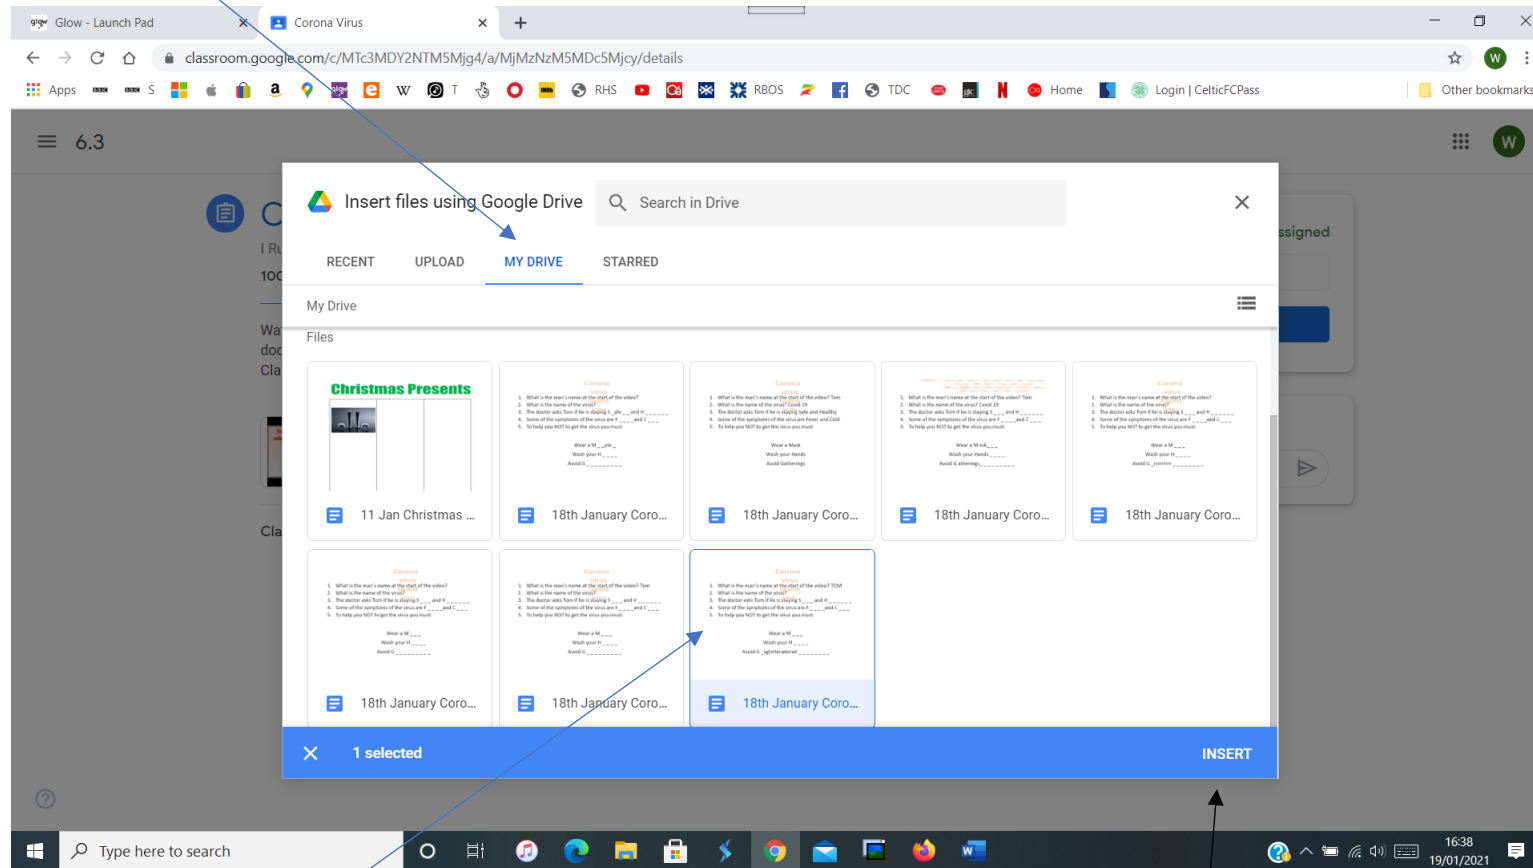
Glow - Launch Pad
Corona Virus
classroom.google.com/c/MTc3MDY2NTM5Mjg4/a/MjMzNzM5MDc5Mjcy/details
Apps S a W T RHS RBOS TDC Home Login | CelticFCPass
Other bookmarks

6.3

Insert files using Google Drive
Search in Drive
RECENT UPLOAD MY DRIVE STARRED
My Drive
Files

Christmas Presents
11 Jan Christmas ...
18th January Coro...
18th January Coro...
18th January Coro...
18th January Coro...
18th January Coro...
18th January Coro...
18th January Coro...

1 selected
INSERT

ssigned

Type here to search
16:38
19/01/2021